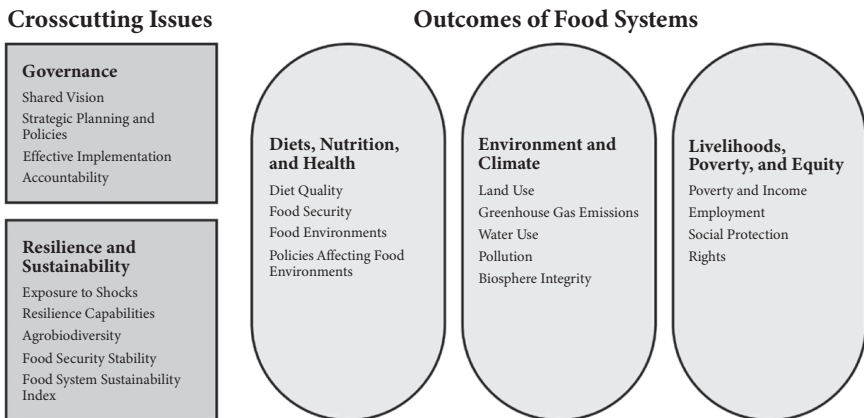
Crosscutting Issues

Governance
Shared Vision
Strategic Planning and Policies
Effective Implementation
Accountability

Resilience and Sustainability
Exposure to Shocks
Resilience Capabilities
Agrobiodiversity
Food Security Stability
Food System Sustainability Index

Outcomes of Food Systems

Diets, Nutrition, and Health
Diet Quality
Food Security
Food Environments
Policies Affecting Food Environments

Environment and Climate
Land Use
Greenhouse Gas Emissions
Water Use
Pollution
Biosphere Integrity

Livelihoods, Poverty, and Equity
Poverty and Income
Employment
Social Protection
Rights